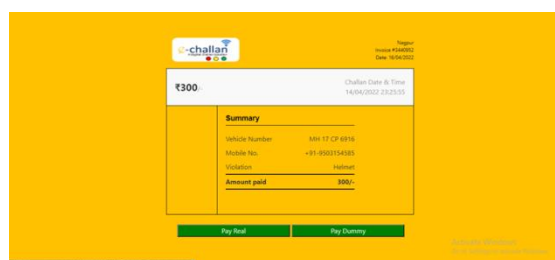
e-challan

Nagpur
Invoice #2440852
Date: 16/04/2022

₹300/-

Challan Date & Time
14/04/2022 23:23:55

Summary

| | |
|---|---|
| Vehicle Number | MH 17 CP 6916 |
| Mobile No. | +91-9503154585 |
| Violation | Helmet |
| Amount paid | 300/- |

Pay Real

Pay Dummy

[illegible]